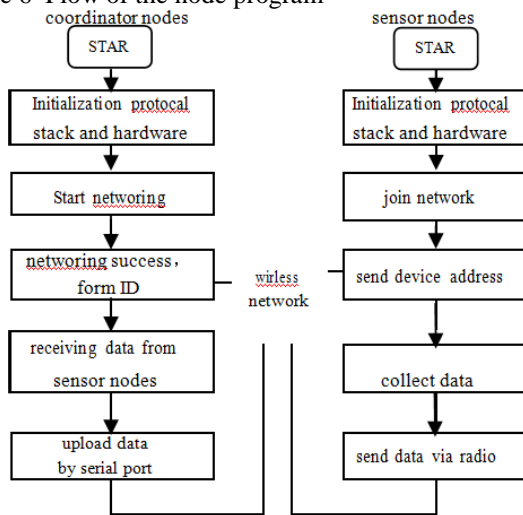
e 6 Flow of the node program

coordinator nodes

STAR

Initialization protocal stack and hardware

Start networing

networing success, form ID

receiving data from sensor nodes

upload data by serial port

wirless network

sensor nodes

STAR

Initialization protocal stack and hardware

join network

send device address

collect data

send data via radio